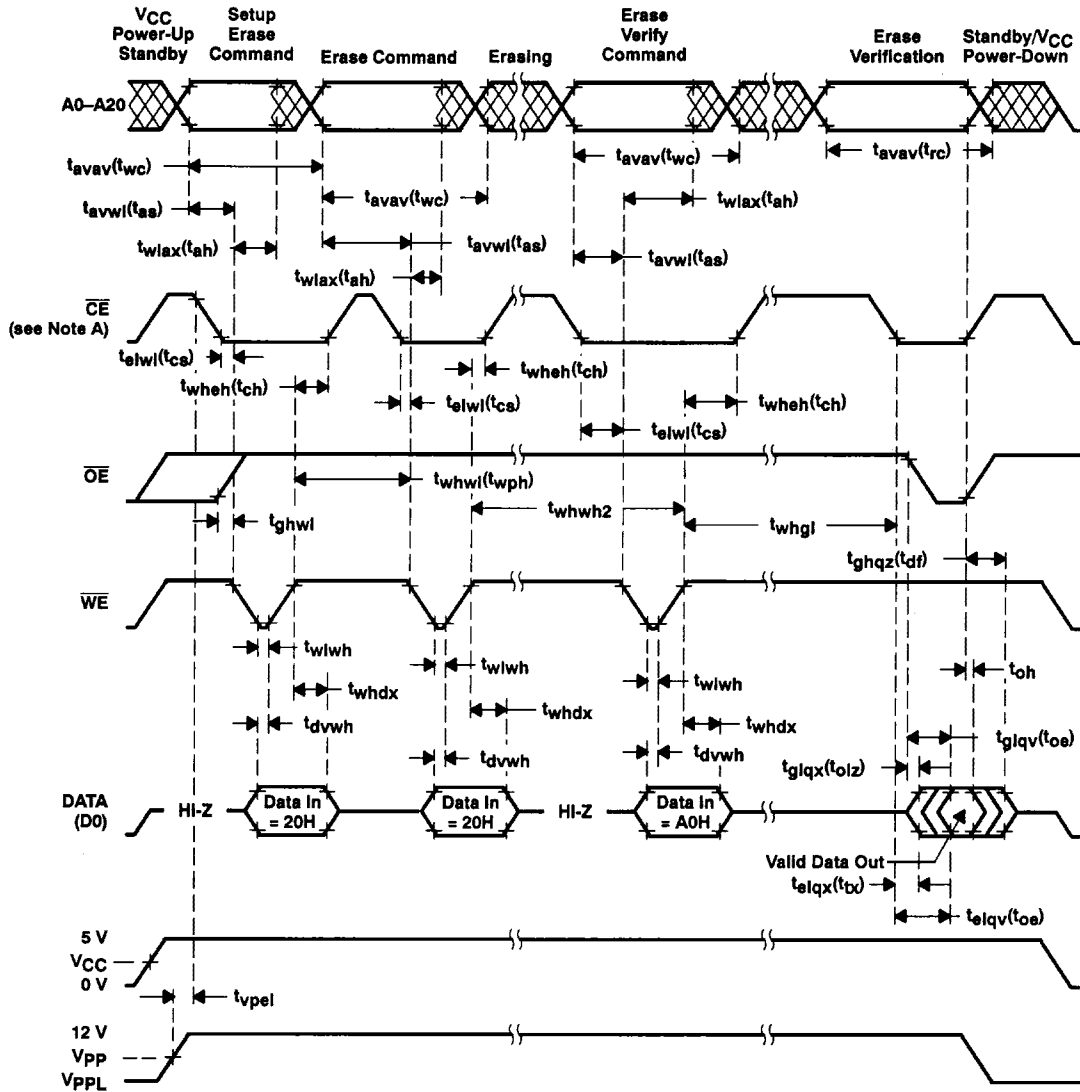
$V_{CC}$ Power-Up Standby

Setup Erase Command

Erase Command

Erasing

Erase Verify Command

Erase Verification

Standby/$V_{CC}$ Power-Down

A0–A20

$t_{avav}(t_{wc})$

$t_{avav}(t_{wc})$

$t_{avav}(t_{rc})$

$t_{avwl}(t_{as})$

$t_{avav}(t_{wc})$

$t_{wlax}(t_{ah})$

$t_{wlax}(t_{ah})$

$t_{avwl}(t_{as})$

$t_{avwl}(t_{as})$

$t_{wlax}(t_{ah})$

$\overline{CE}$ (see Note A)

$t_{elwl}(t_{cs})$

$t_{wheh}(t_{ch})$

$t_{wheh}(t_{ch})$

$t_{elwl}(t_{cs})$

$t_{wheh}(t_{ch})$

$t_{elwl}(t_{cs})$

$\overline{OE}$

$t_{whwl}(t_{wph})$

$t_{whwh2}$

$t_{ghwl}$

$t_{whgl}$

$t_{ghqz}(t_{df})$

$\overline{WE}$

$t_{wlwh}$

$t_{wlwh}$

$t_{whdx}$

$t_{wlwh}$

$t_{oh}$

$t_{whdx}$

$t_{whdx}$

$t_{dvwh}$

$t_{glqv}(t_{oe})$

$t_{dvwh}$

$t_{dvwh}$

$t_{glqx}(t_{olz})$

DATA (D0)

HI-Z

Data In = 20H

Data In = 20H

HI-Z

Data In = A0H

Valid Data Out

$t_{elqx}(t_{lx})$

$t_{elqv}(t_{oe})$

5 V

$V_{CC}$

0 V

$t_{vpel}$

12 V

$V_{PP}$

$V_{PPL}$